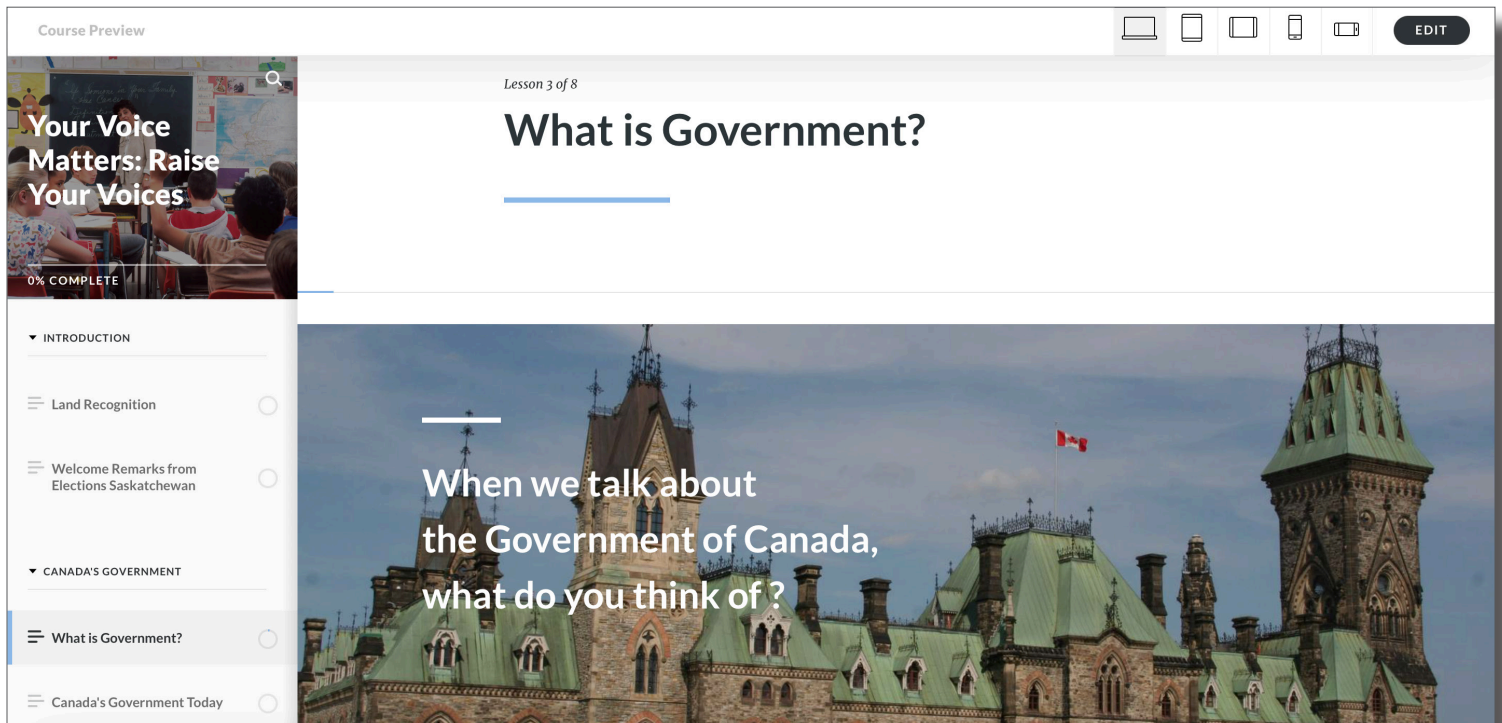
Course Preview

EDIT

Your Voice Matters: Raise Your Voices

0% COMPLETE

INTRODUCTION

Land Recognition

Welcome Remarks from Elections Saskatchewan

CANADA'S GOVERNMENT

What is Government?

Canada's Government Today

Lesson 3 of 8

What is Government?

When we talk about the Government of Canada, what do you think of ?